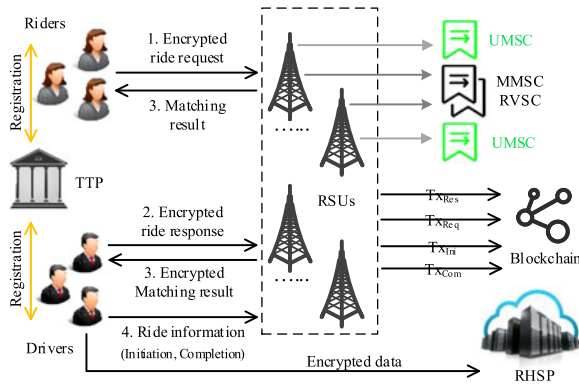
Riders

Registration

1. Encrypted ride request

3. Matching result

UMSC

MMSC
RVSC

UMSC

TTP

RSUs

2. Encrypted ride response

3. Encrypted Matching result

4. Ride information (Initiation, Completion)

$Tx_{Res}$

$Tx_{Req}$

$Tx_{Ini}$

$Tx_{Com}$

Blockchain

Registration

Drivers

Encrypted data

RHSP